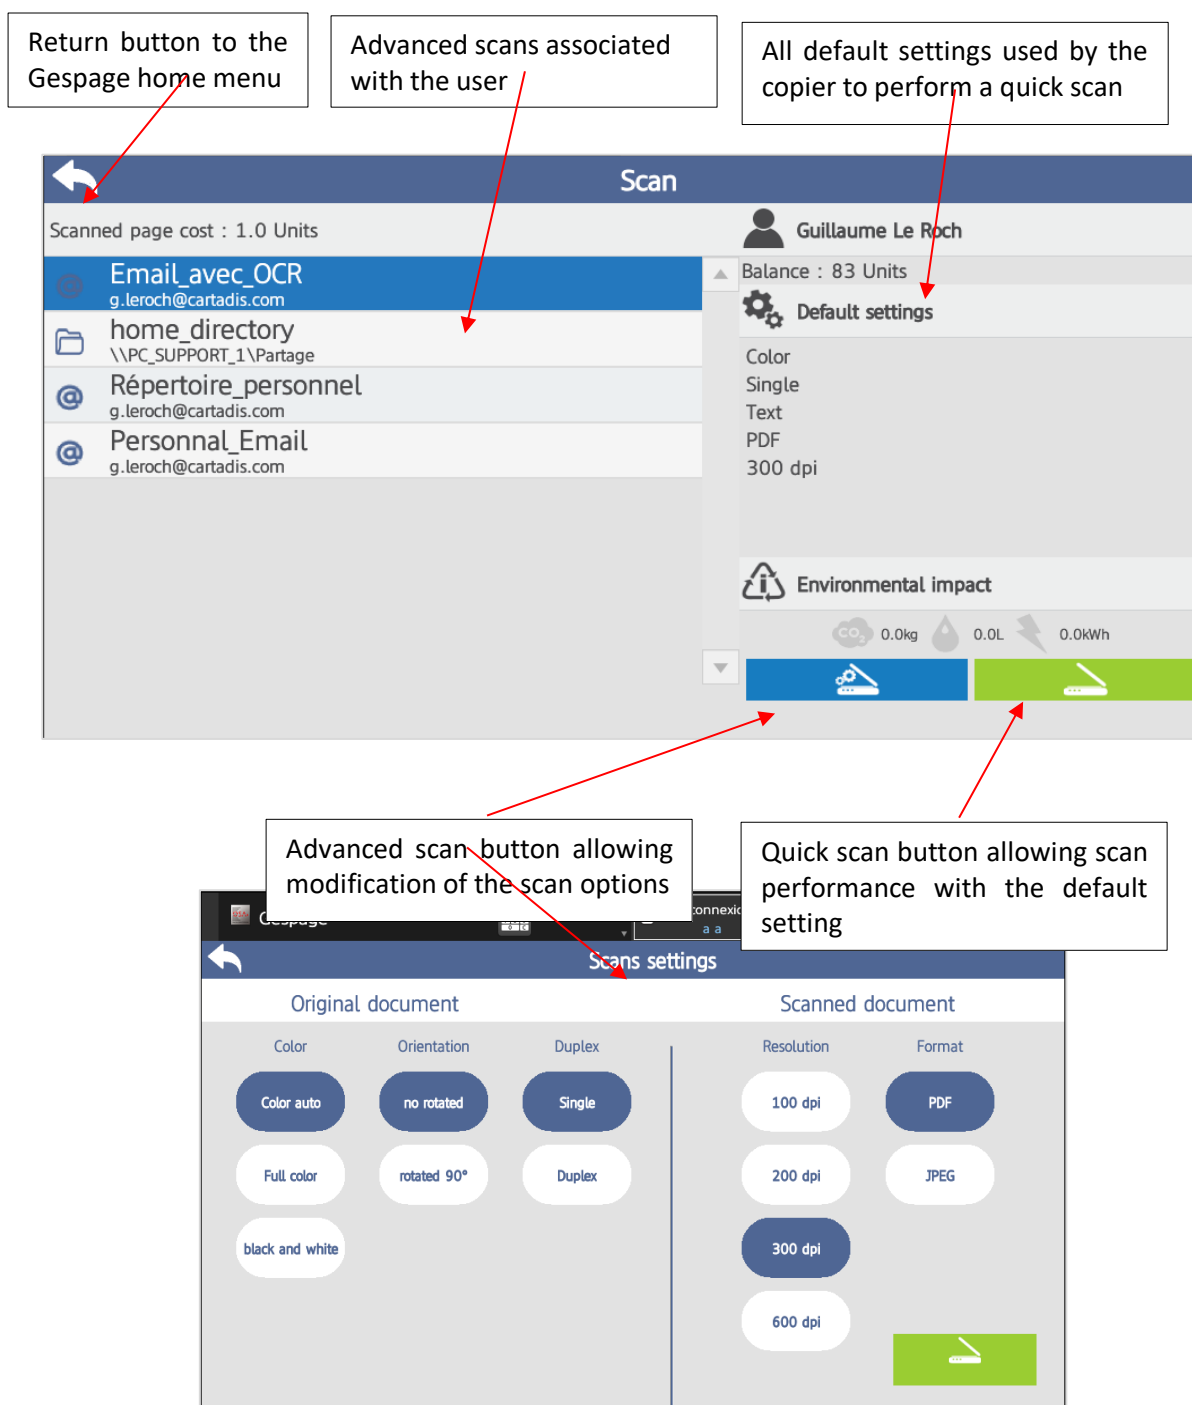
Return button to the Gespage home menu

Advanced scans associated with the user

All default settings used by the copier to perform a quick scan

Scan

Scanned page cost : 1.0 Units

Email_avec_OCR
g.leroch@cartadis.com

home_directory
\\PC_SUPPORT_1\Partage

Répertoire_personnel
g.leroch@cartadis.com

Personnal_Email
g.leroch@cartadis.com

Guillaume Le Roch

Balance : 83 Units

Default settings

Color
Single
Text
PDF
300 dpi

Environmental impact

$CO_2$ 0.0kg 0.0L 0.0kWh

Advanced scan button allowing modification of the scan options

Quick scan button allowing scan performance with the default setting

Gespage

connexio
a a

Scans settings

Original document

Scanned document

Color

Orientation

Duplex

Resolution

Format

Color auto

no rotated

Single

100 dpi

PDF

Full color

rotated 90°

Duplex

200 dpi

JPEG

black and white

300 dpi

600 dpi